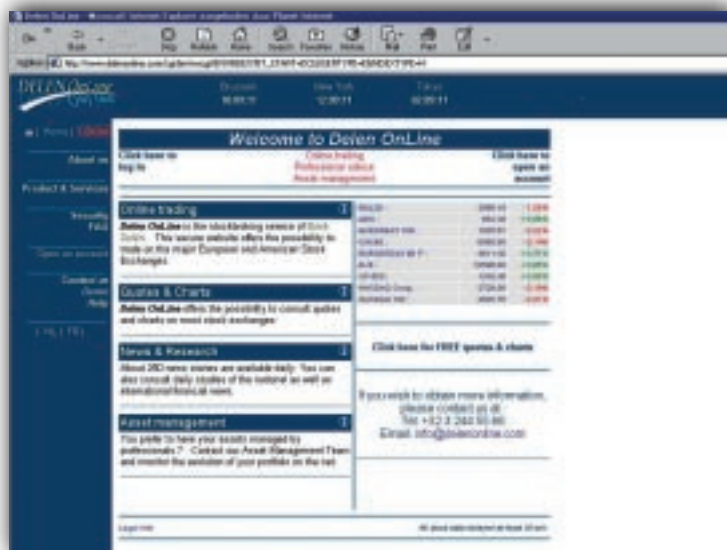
Delen OnLine - Microsoft Internet Explorer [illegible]

Back Stop Refresh Home Search Favorites History Mail Print Edit

Address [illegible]

DELEN OnLine

Brussels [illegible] New York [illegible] Tokyo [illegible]

Home | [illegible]

About us

Products & Services

Security First

Open an account

Contact us Online Help

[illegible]

Welcome to Delen OnLine

Click here to log in

Online trading
Professional advice
Asset management

Click here to open an account

Online trading

Delen OnLine is the stockbroking service of Bank Delen. This secure website offers the possibility to trade on the major European and American Stock Exchanges.

Quotes & Charts

Delen OnLine offers the possibility to consult quotes and charts on most stock exchanges.

News & Research

About 350 news stories are available daily. You can also consult daily studies of the national as well as international financial news.

Asset management

You prefer to have your assets managed by professionals ? Contact our Asset Management Team and monitor the evolution of your portfolio on the net.

Click here for FREE quotes & charts

If you wish to obtain more information, please contact us at:
Tel. +32 3 244 55 66
Email: info@delenonline.com

Legal Info

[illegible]